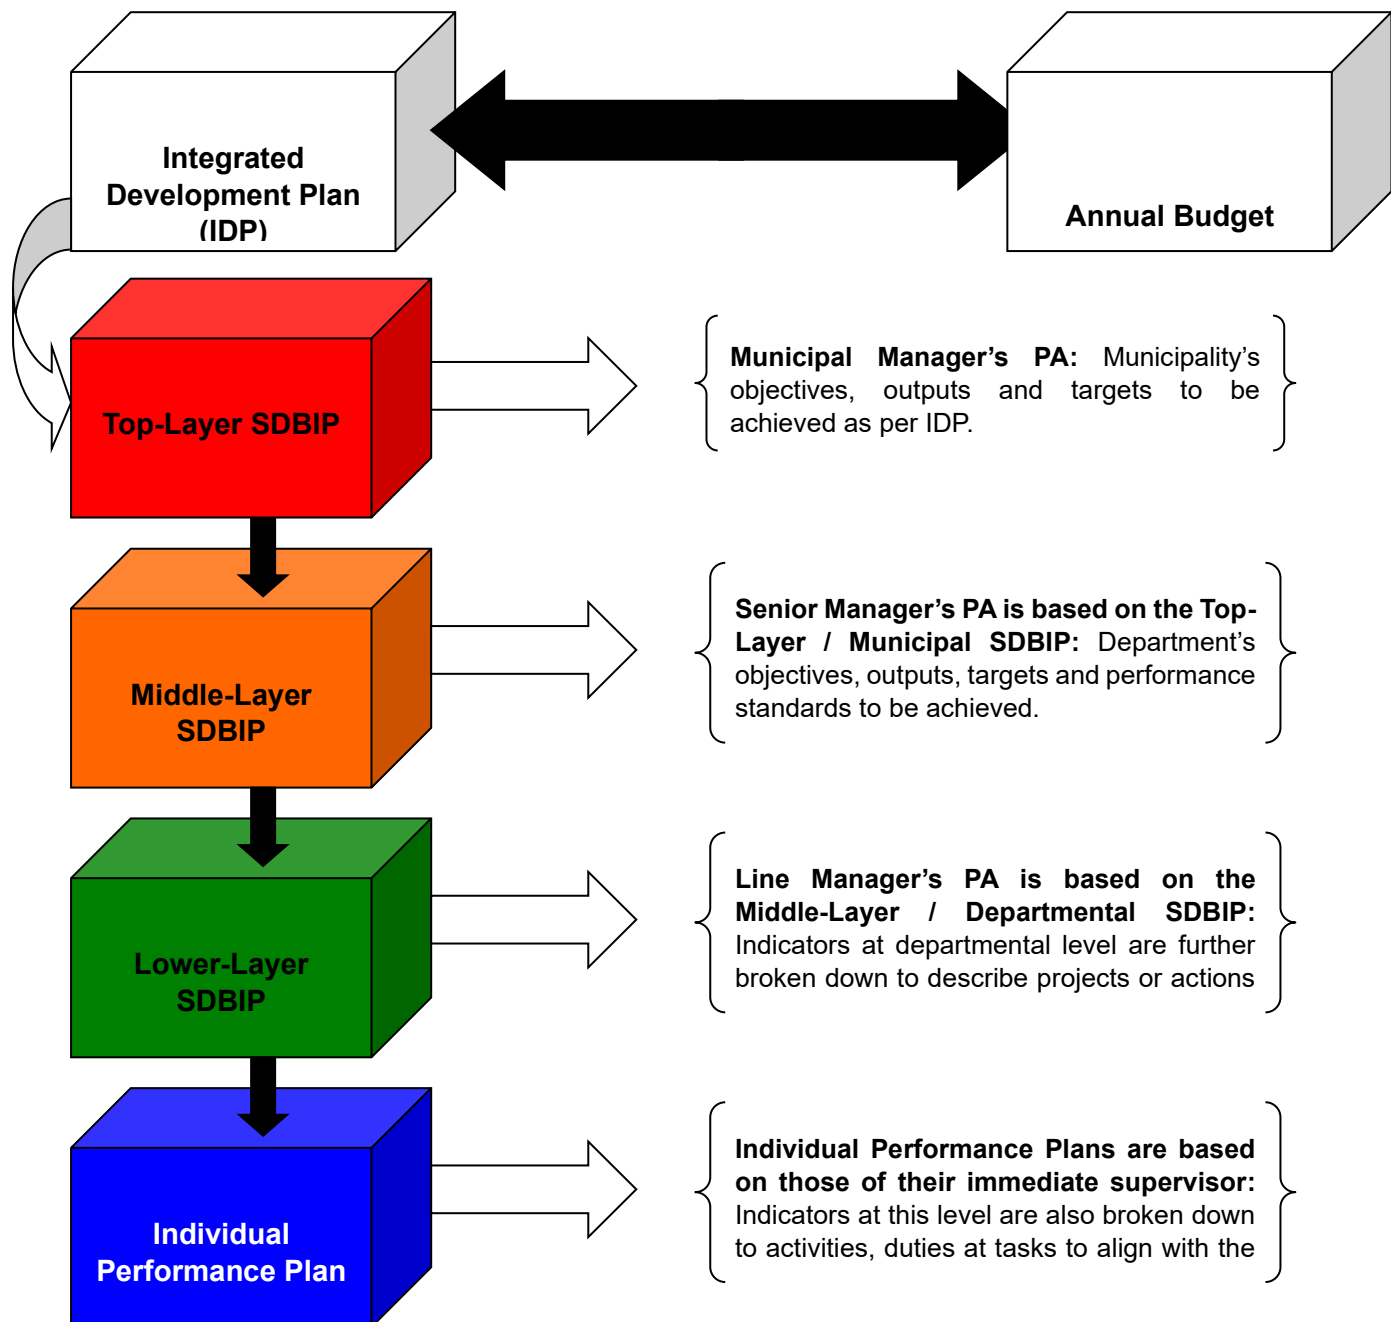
Integrated Development Plan (IDP)

Annual Budget

Top-Layer SDBIP

**Municipal Manager's PA:** Municipality's objectives, outputs and targets to be achieved as per IDP.

Middle-Layer SDBIP

**Senior Manager's PA is based on the Top-Layer / Municipal SDBIP:** Department's objectives, outputs, targets and performance standards to be achieved.

Lower-Layer SDBIP

**Line Manager's PA is based on the Middle-Layer / Departmental SDBIP:** Indicators at departmental level are further broken down to describe projects or actions

Individual Performance Plan

**Individual Performance Plans are based on those of their immediate supervisor:** Indicators at this level are also broken down to activities, duties at tasks to align with the